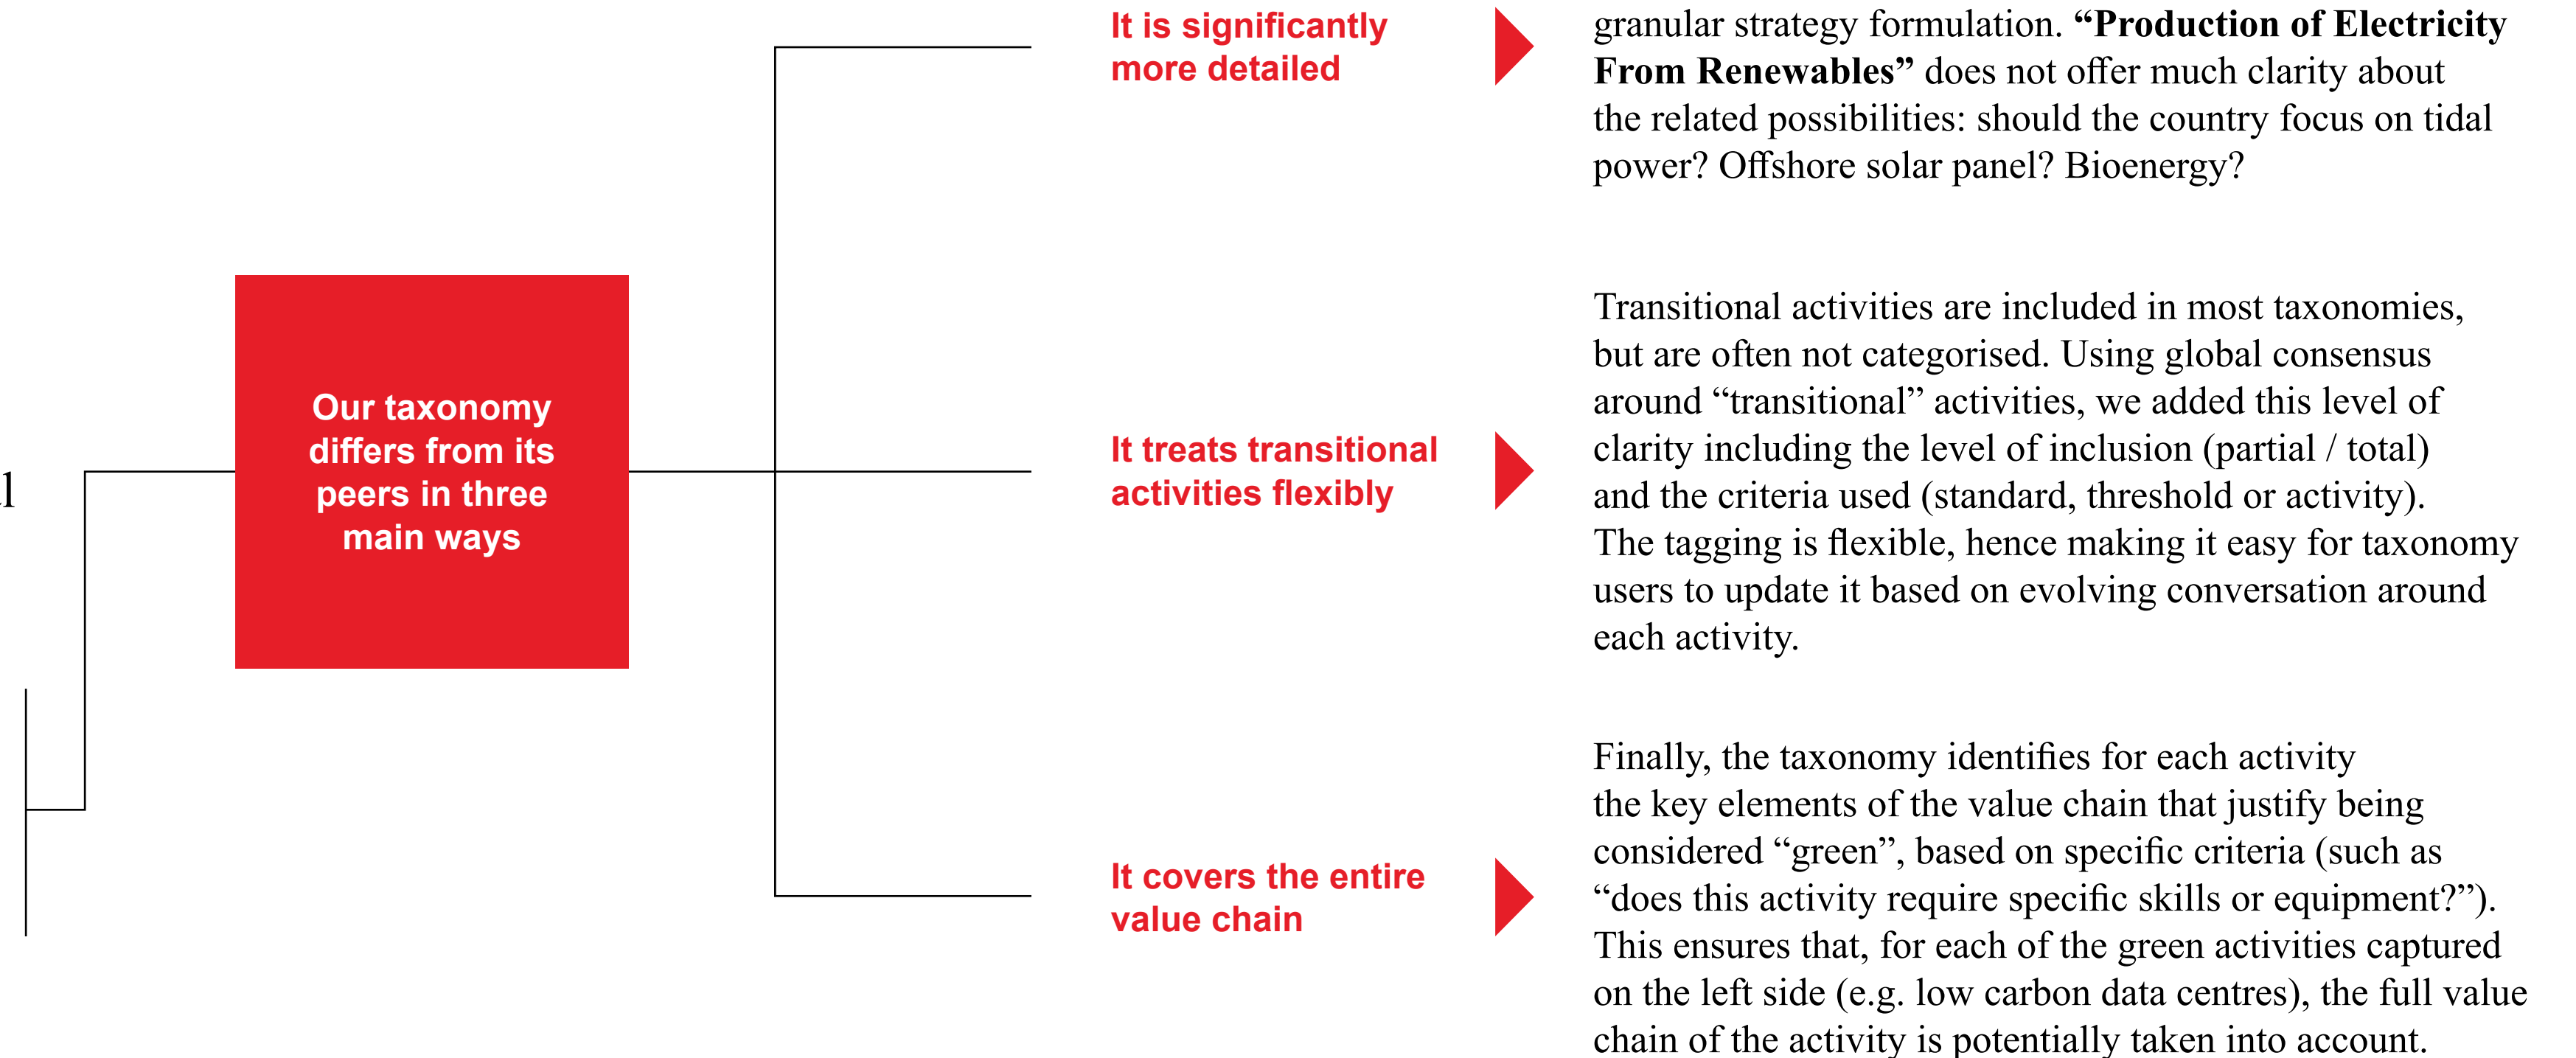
l

Our taxonomy differs from its peers in three main ways

It is significantly more detailed

granular strategy formulation. **“Production of Electricity From Renewables”** does not offer much clarity about the related possibilities: should the country focus on tidal power? Offshore solar panel? Bioenergy?

It treats transitional activities flexibly

Transitional activities are included in most taxonomies, but are often not categorised. Using global consensus around “transitional” activities, we added this level of clarity including the level of inclusion (partial / total) and the criteria used (standard, threshold or activity). The tagging is flexible, hence making it easy for taxonomy users to update it based on evolving conversation around each activity.

It covers the entire value chain

Finally, the taxonomy identifies for each activity the key elements of the value chain that justify being considered “green”, based on specific criteria (such as “does this activity require specific skills or equipment?”). This ensures that, for each of the green activities captured on the left side (e.g. low carbon data centres), the full value chain of the activity is potentially taken into account.